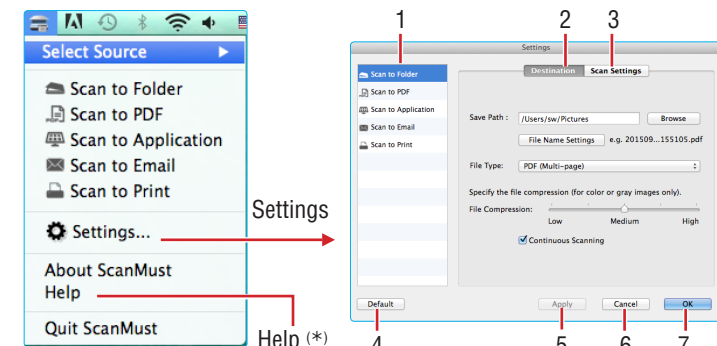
Select Source
Scan to Folder
Scan to PDF
Scan to Application
Scan to Email
Scan to Print
Settings...
About ScanMust
Help
Quit ScanMust

Settings

Help (*)

1 2 3

Settings
Scan to Folder
Scan to PDF
Scan to Application
Scan to Email
Scan to Print
Destination
Scan Settings
Save Path : /Users/sw/Pictures
Browse
File Name Settings
e.g. 201509...155105.pdf
File Type: PDF (Multi-page)
Specify the file compression (for color or gray images only).
File Compression:
Low
Medium
High
Continuous Scanning
Default
Apply
Cancel
OK

4 5 6 7